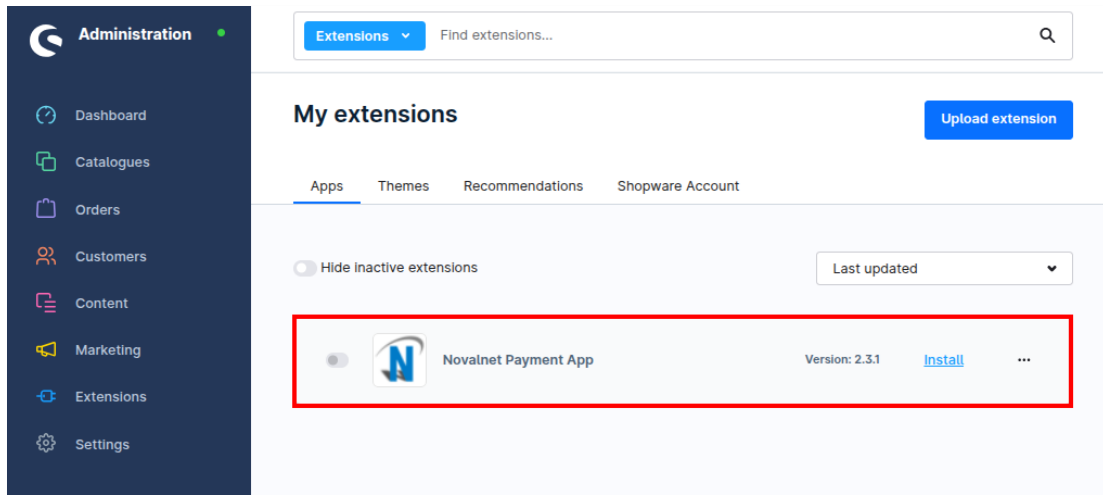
Administration

Dashboard
Catalogues
Orders
Customers
Content
Marketing
Extensions
Settings

Extensions
Find extensions...

My extensions

Upload extension

Apps
Themes
Recommendations
Shopware Account

Hide inactive extensions

Last updated

Novalnet Payment App
Version: 2.3.1
Install
...